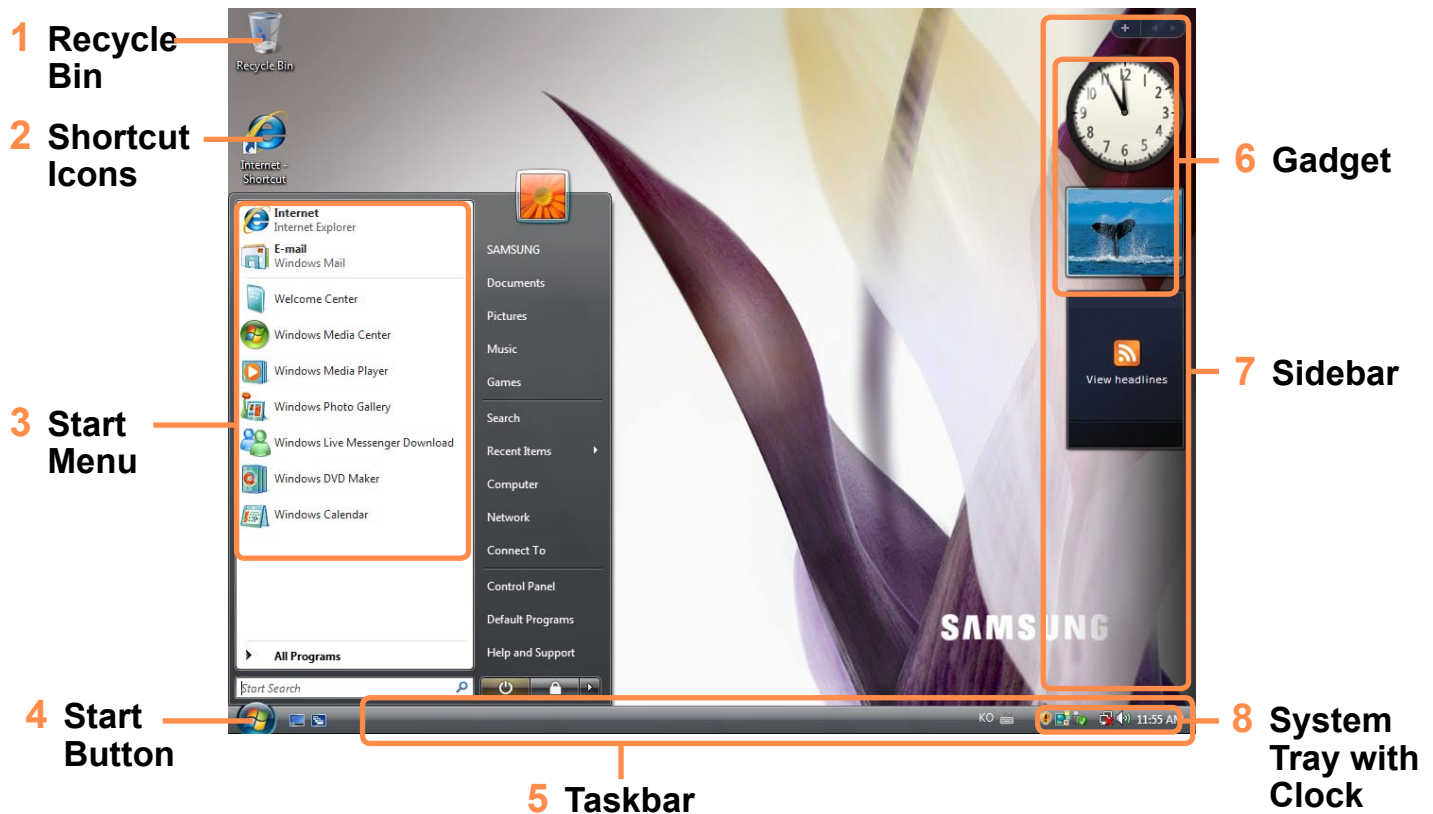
1 Recycle Bin

2 Shortcut Icons

3 Start Menu

4 Start Button

5 Taskbar

6 Gadget

7 Sidebar

8 System Tray with Clock

Recycle Bin

Internet - Shortcut

Internet
Internet Explorer

E-mail
Windows Mail

Welcome Center

Windows Media Center

Windows Media Player

Windows Photo Gallery

Windows Live Messenger Download

Windows DVD Maker

Windows Calendar

All Programs

Start Search

SAMSUNG

Documents

Pictures

Music

Games

Search

Recent Items

Computer

Network

Connect To

Control Panel

Default Programs

Help and Support

+

View headlines

SAMSUNG

KO

11:55 AM